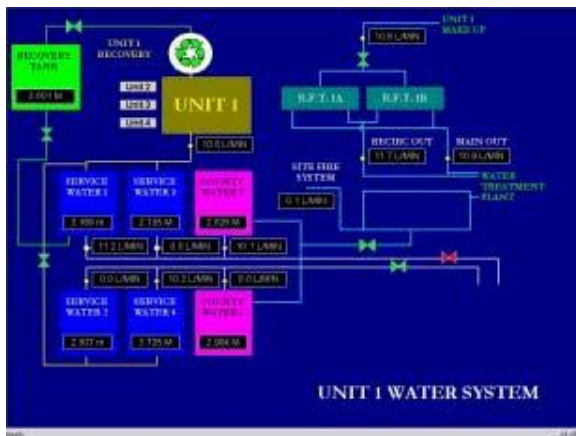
RECOVERY TANK

2.001 M

UNIT 1 RECOVERY

Unit 2

Unit 3

Unit 4

UNIT 1

10.6 L/MIN

UNIT 1 MAKE UP

10.9 L/MIN

R.F.T. 1A

R.F.T. 1B

RECIRC OUT

11.7 L/MIN

MAIN OUT

10.9 L/MIN

WATER TREATMENT PLANT

SITE FIRE SYSTEM

0.1 L/MIN

SERVICE WATER 1

2.169 M

SERVICE WATER 3

2.135 M

COUNTY WATER 2

2.129 M

11.2 L/MIN

0.0 L/MIN

10.1 L/MIN

0.0 L/MIN

10.3 L/MIN

0.0 L/MIN

SERVICE WATER 2

2.107 M

SERVICE WATER 4

2.135 M

COUNTY WATER 1

2.094 M

UNIT 1 WATER SYSTEM